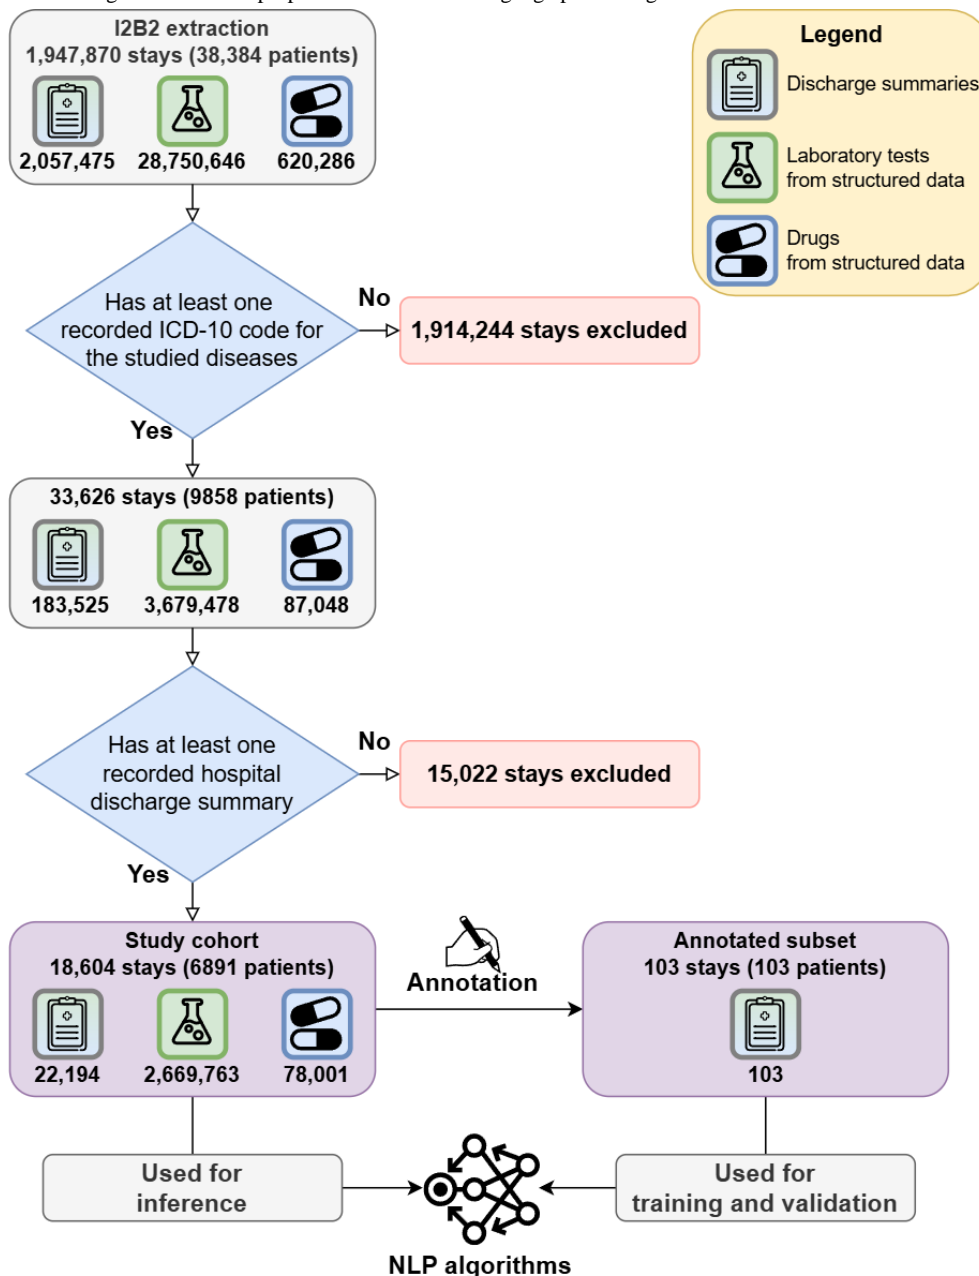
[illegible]

I2B2 extraction
1,947,870 stays (38,384 patients)

2,057,475 28,750,646 620,286

Legend

Discharge summaries

Laboratory tests from structured data

Drugs from structured data

Has at least one recorded ICD-10 code for the studied diseases

No

1,914,244 stays excluded

Yes

33,626 stays (9858 patients)

183,525 3,679,478 87,048

Has at least one recorded hospital discharge summary

No

15,022 stays excluded

Yes

Study cohort
18,604 stays (6891 patients)

22,194 2,669,763 78,001

Annotation

Annotated subset
103 stays (103 patients)

103

Used for inference

Used for training and validation

NLP algorithms